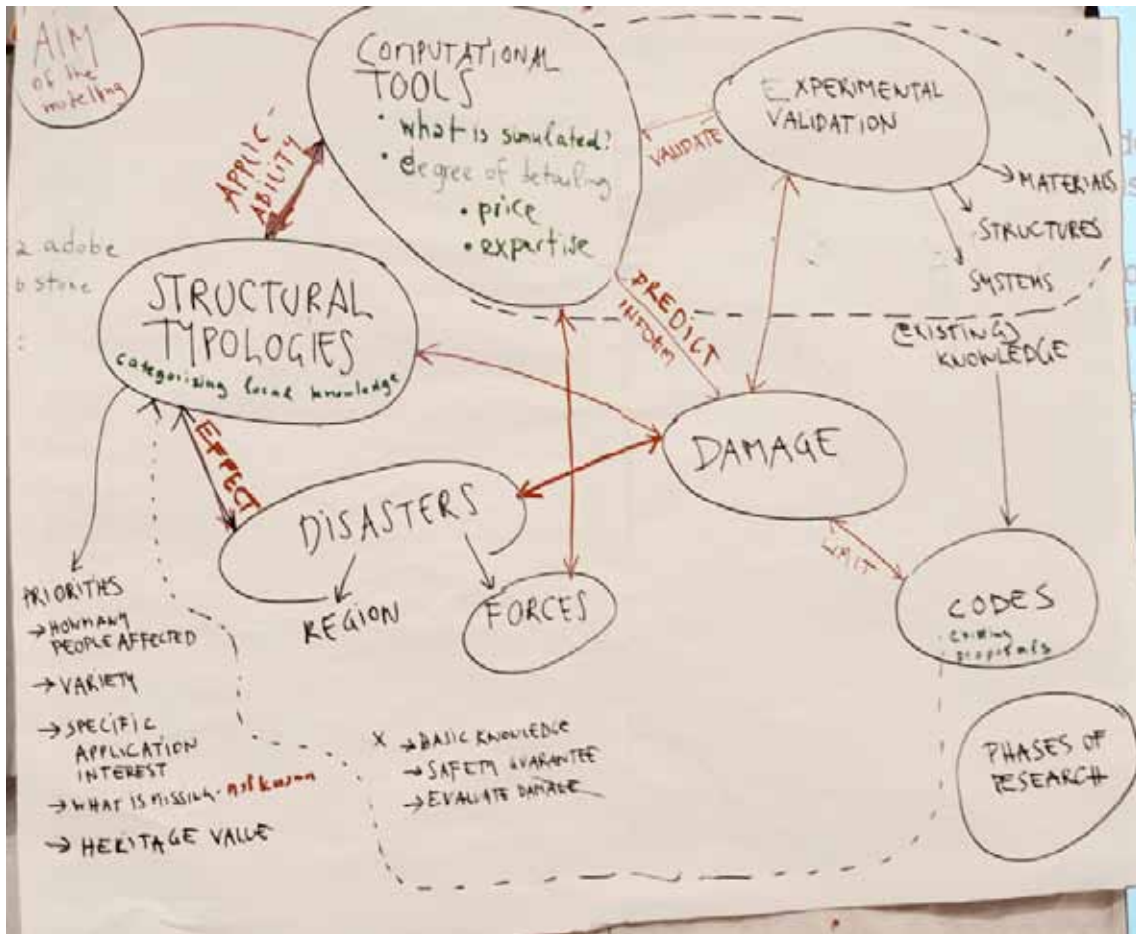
AIM of the modelling

COMPUTATIONAL TOOLS
• what is simulated?
• degree of detailing
• price
• expertise

EXPERIMENTAL VALIDATION

VALIDATE

MATERIALS
STRUCTURES
SYSTEMS

APPLIC-ABILITY

a adobe
b stone

STRUCTURAL TYPOLOGIES
categorizing local knowledge

PREDICT
INFORM

(EXISTING) KNOWLEDGE

EFFECT

DAMAGE

DISASTERS

REGION

FORCES

LIMIT

CODES
existing proposals

PRIORITIES
→ HOW MANY PEOPLE AFFECTED
→ VARIETY
→ SPECIFIC APPLICATION INTEREST
→ WHAT IS MISSING - not known
→ HERITAGE VALUE

X → BASIC KNOWLEDGE
→ SAFETY GUARANTEE
→ EVALUATE DAMAGE

PHASES OF RESEARCH